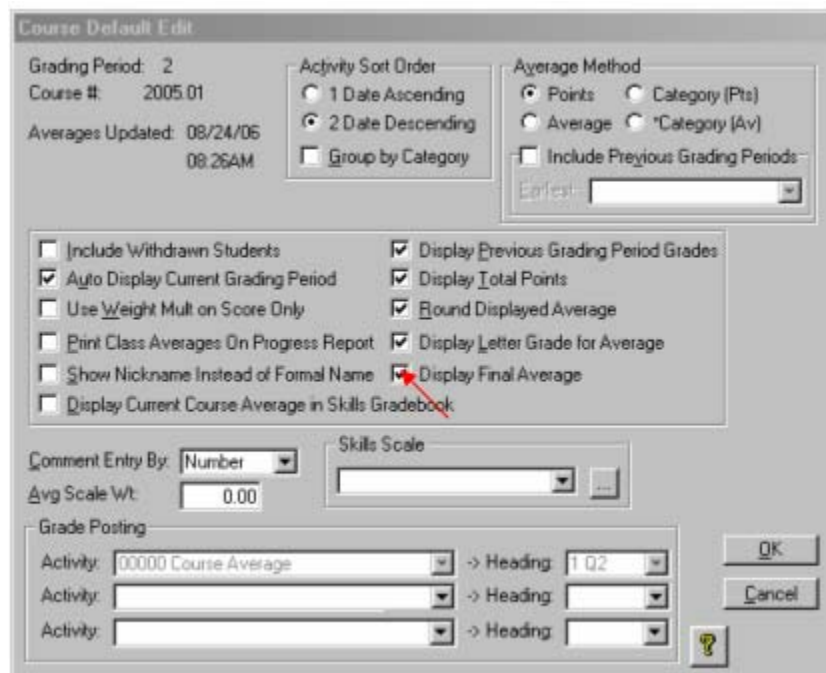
Course Default Edit

Grading Period: 2
Course #: 2005.01

Averages Updated: 08/24/06
08:26AM

Activity Sort Order
1 Date Ascending
2 Date Descending
Group by Category

Average Method
Points
Category (Pts)
Average
*Category (Av)
Include Previous Grading Periods
Earliest

Include Withdrawn Students
Auto Display Current Grading Period
Use Weight Mult on Score Only
Print Class Averages On Progress Report
Show Nickname Instead of Formal Name
Display Current Course Average in Skills Gradebook

Display Previous Grading Period Grades
Display Total Points
Round Displayed Average
Display Letter Grade for Average
Display Final Average

Comment Entry By: Number
Avg Scale Wt: 0.00

Skills Scale

...

Grade Posting
Activity: 00000 Course Average -> Heading: 1 Q2
Activity: -> Heading:
Activity: -> Heading:

OK
Cancel